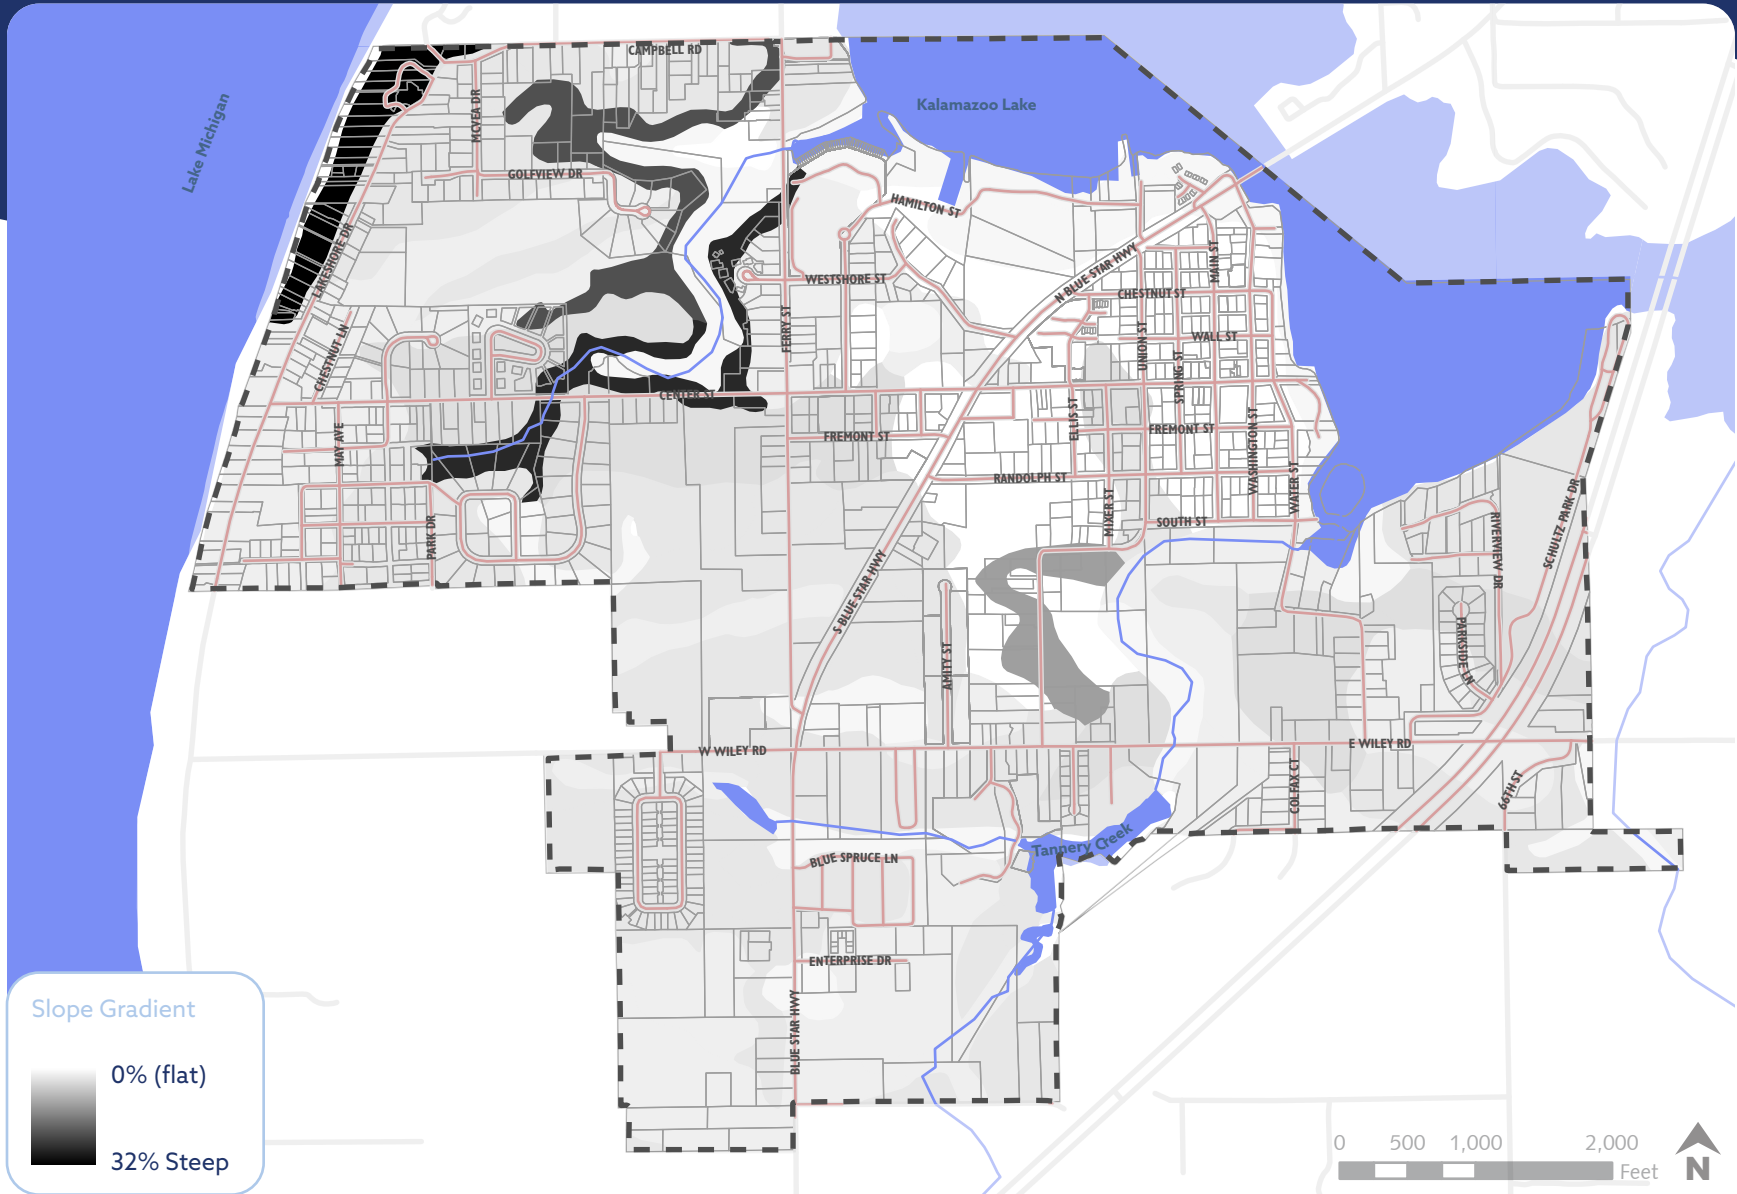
Lake Michigan

Kalamazoo Lake

CAMPBELL RD
MCVEA DR
GOLFVIEW DR
LAKESHORE DR
CHESTNUT LN
MAY AVE
PARK DR
CENTER ST
WESTSHORE ST
HAMILTON ST
FERRY ST
FREMONT ST
N BLUE STAR HWY
CHESTNUT ST
MAIN ST
UNION ST
WALL ST
SPRING ST
ELLIS ST
FREMONT ST
WASHINGTON ST
RANDOLPH ST
WATER ST
MIXER ST
SOUTH ST
S BLUE STAR HWY
AMITY ST
RIVERVIEW DR
SCHULTZ PARK DR
PARKSIDE LN
W WILEY RD
E WILEY RD
COLFAX CT
66TH ST
Tannery Creek
BLUE SPRUCE LN
ENTERPRISE DR
BLUE STAR HWY

Slope Gradient
0% (flat)
32% Steep

0 500 1,000 2,000
Feet
N